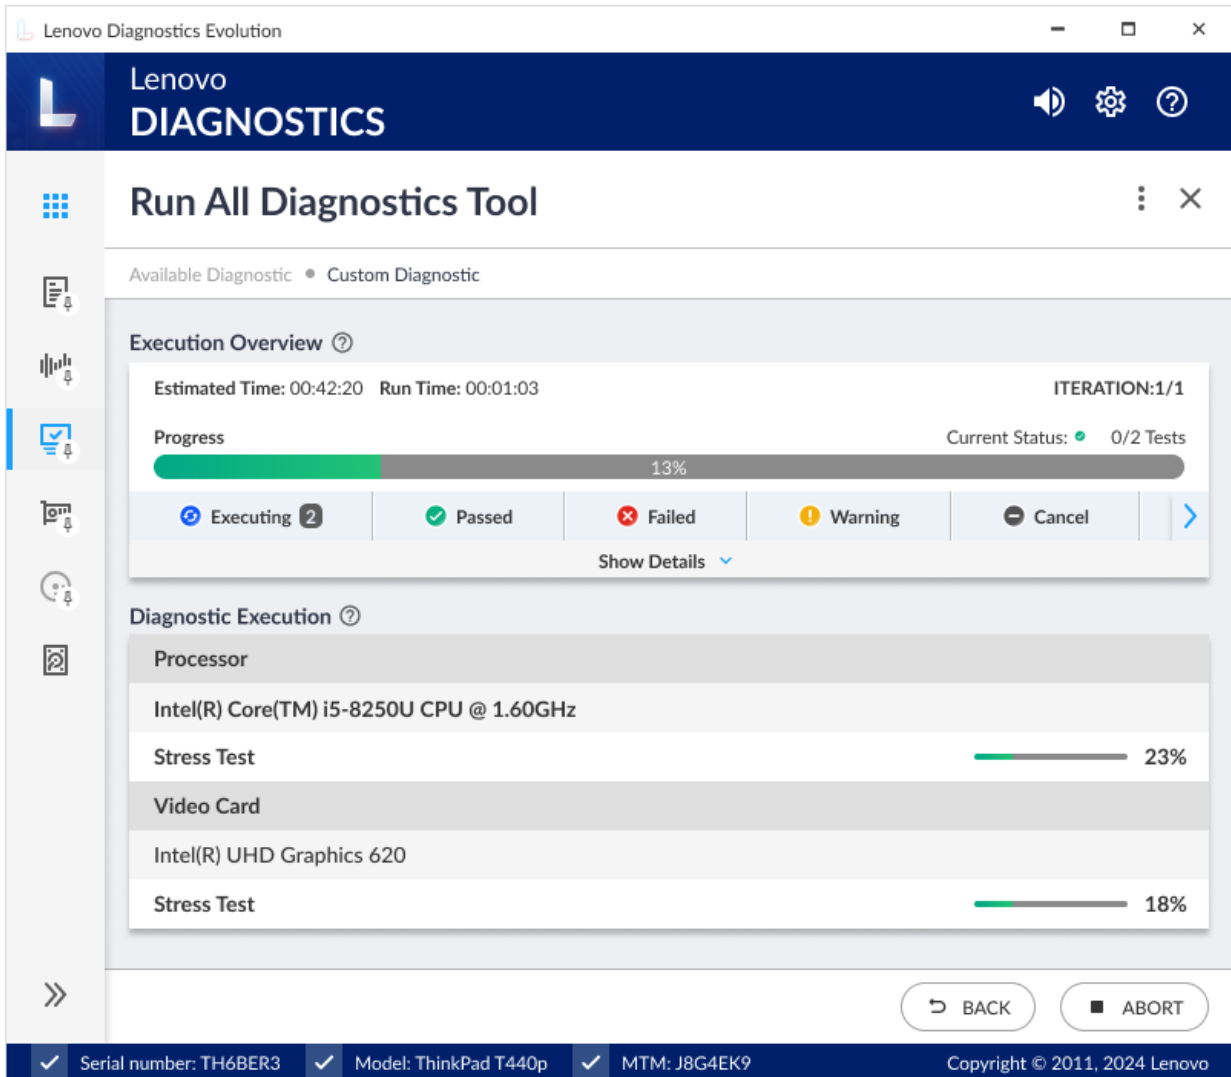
Lenovo Diagnostics Evolution

Lenovo
DIAGNOSTICS

Run All Diagnostics Tool

Available Diagnostic • Custom Diagnostic

Execution Overview

Estimated Time: 00:42:20 Run Time: 00:01:03

ITERATION:1/1

Progress

Current Status: 0/2 Tests

13%

Executing 2
Passed
Failed
Warning
Cancel

Show Details

Diagnostic Execution

Processor

Intel(R) Core(TM) i5-8250U CPU @ 1.60GHz

Stress Test 23%

Video Card

Intel(R) UHD Graphics 620

Stress Test 18%

BACK
ABORT

Serial number: TH6BER3
Model: ThinkPad T440p
MTM: J8G4EK9
Copyright © 2011, 2024 Lenovo